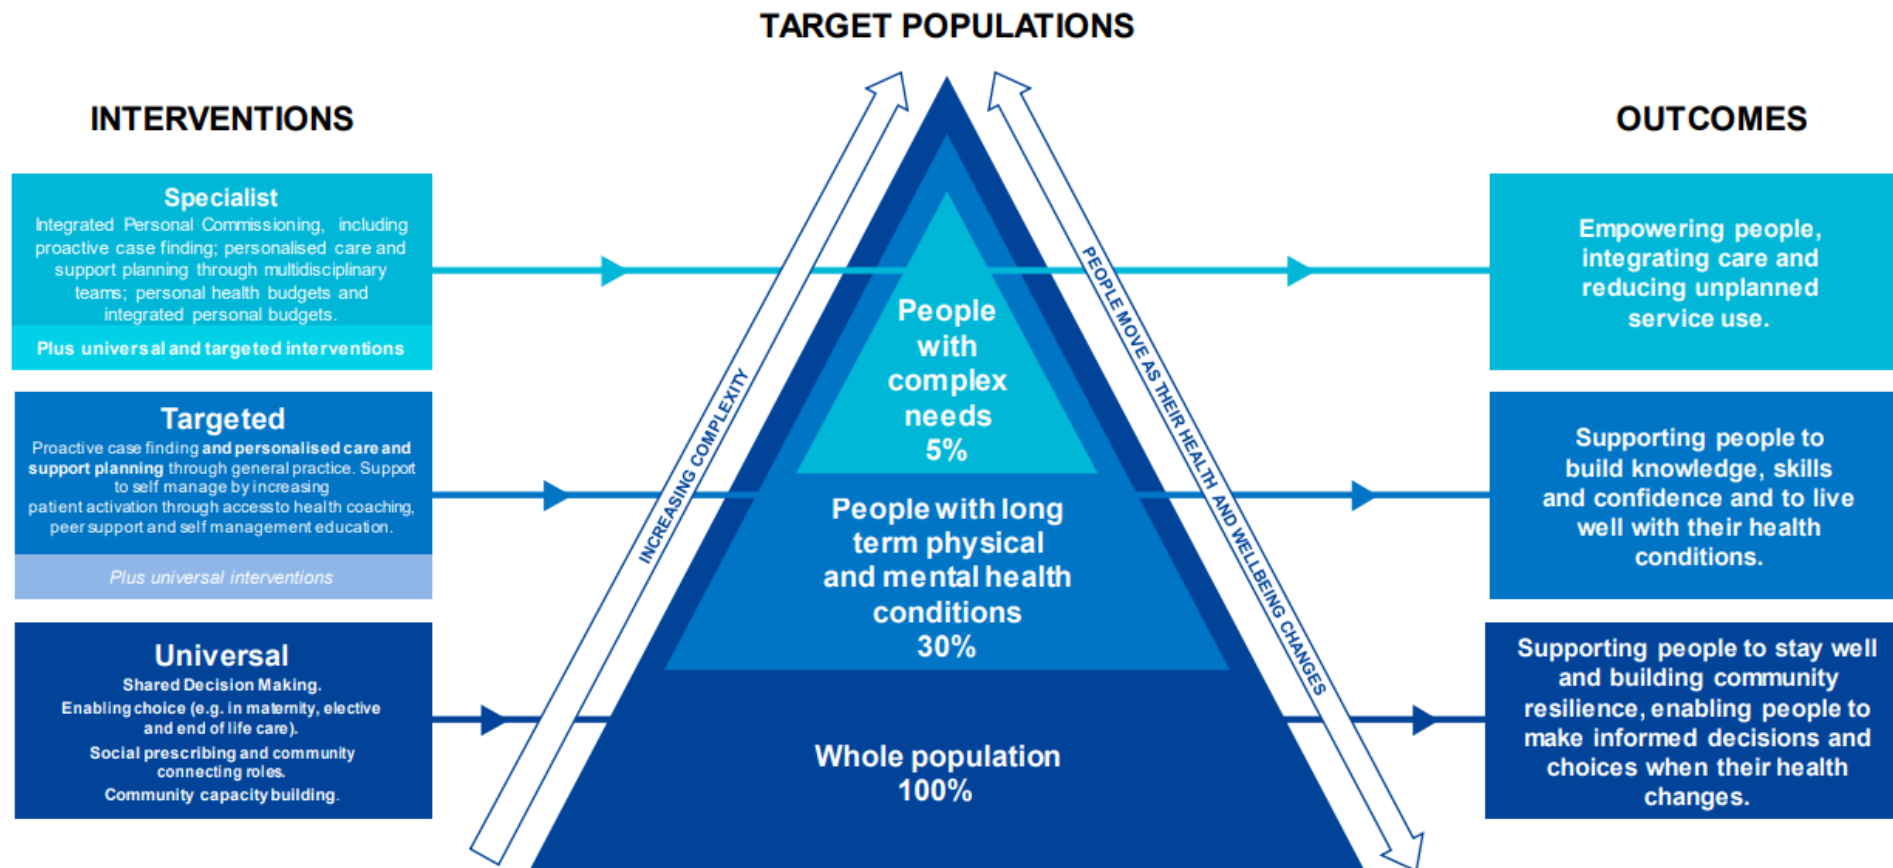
TARGET POPULATIONS

INTERVENTIONS

Specialist
Integrated Personal Commissioning, including proactive case finding; personalised care and support planning through multidisciplinary teams; personal health budgets and integrated personal budgets.

Plus universal and targeted interventions

Targeted
Proactive case finding and personalised care and support planning through general practice. Support to self manage by increasing patient activation through access to health coaching, peer support and self management education.

Plus universal interventions

Universal
Shared Decision Making.
Enabling choice (e.g. in maternity, elective and end of life care).
Social prescribing and community connecting roles.
Community capacity building.

INCREASING COMPLEXITY

People with complex needs 5%

People with long term physical and mental health conditions 30%

Whole population 100%

PEOPLE MOVE AS THEIR HEALTH AND WELLBEING CHANGES

OUTCOMES

Empowering people, integrating care and reducing unplanned service use.

Supporting people to build knowledge, skills and confidence and to live well with their health conditions.

Supporting people to stay well and building community resilience, enabling people to make informed decisions and choices when their health changes.